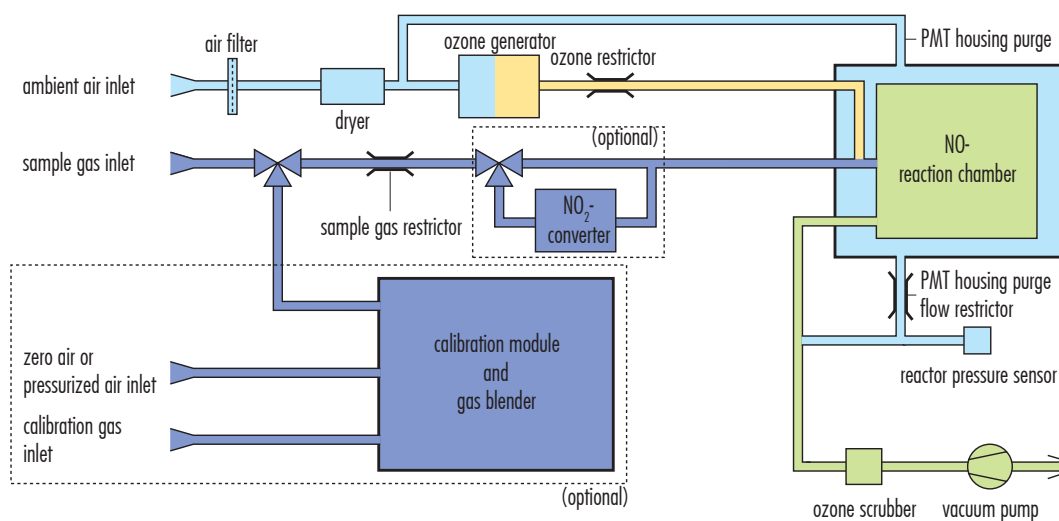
air filter

ozone generator

ozone restrictor

PMT housing purge

ambient air inlet

dryer

(optional)

sample gas inlet

NO-
reaction chamber

$NO_2$-
converter

sample gas restrictor

PMT housing purge
flow restrictor

calibration module
and
gas blender

zero air or
pressurized air inlet

reactor pressure sensor

calibration gas
inlet

(optional)

ozone scrubber

vacuum pump